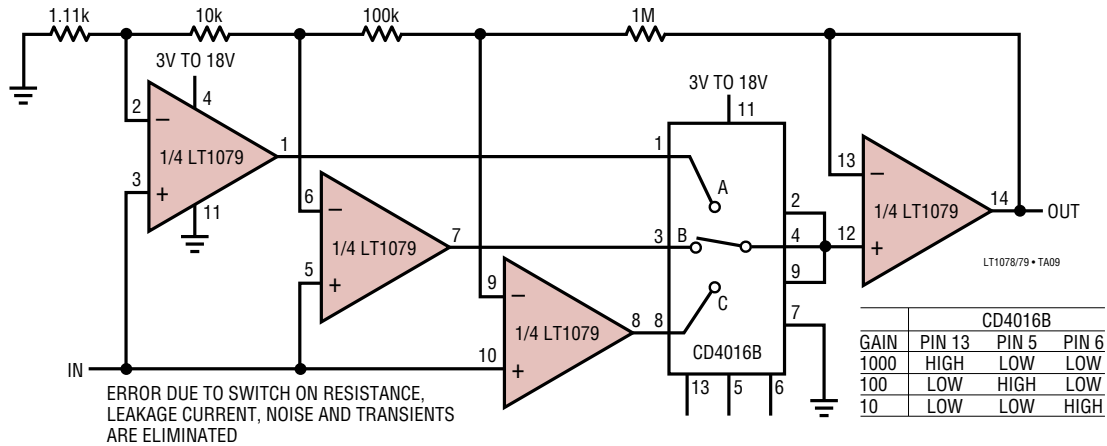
1.11k
10k
100k
1M
3V TO 18V
4
2
−
1/4 LT1079
1
3
+
11
6
−
1/4 LT1079
7
5
+
9
−
1/4 LT1079
8
10
+
3V TO 18V
11
1
A
2
3
B
4
9
C
8
7
CD4016B
13
5
6
13
−
1/4 LT1079
14
OUT
12
+
LT1078/79 • TA09
IN
ERROR DUE TO SWITCH ON RESISTANCE, LEAKAGE CURRENT, NOISE AND TRANSIENTS ARE ELIMINATED

| | CD4016B | | |
|---|---|---|---|
| GAIN | PIN 13 | PIN 5 | PIN 6 |
| 1000 | HIGH | LOW | LOW |
| 100 | LOW | HIGH | LOW |
| 10 | LOW | LOW | HIGH |